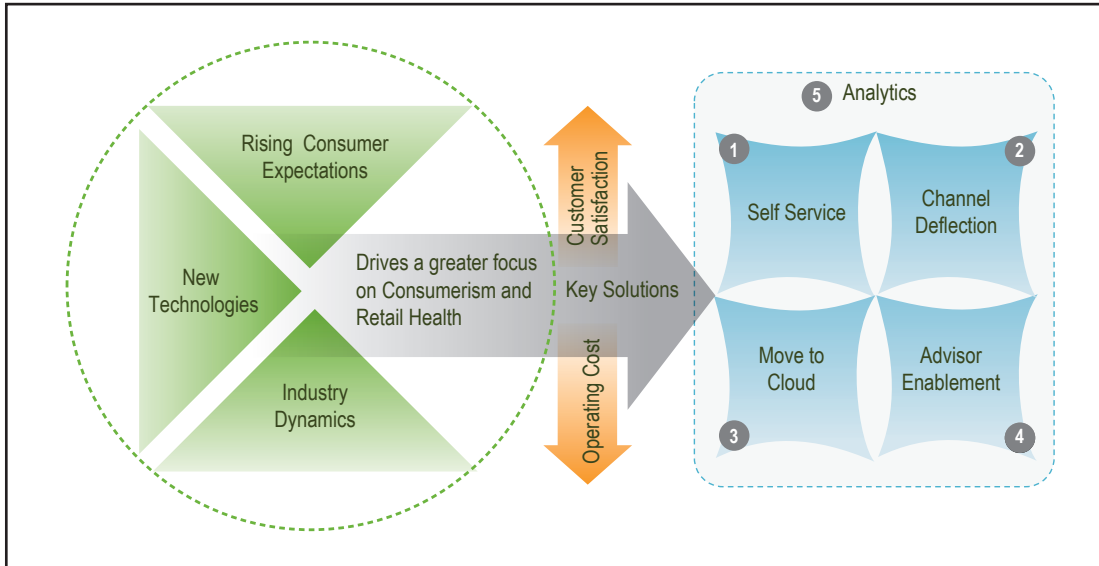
Rising Consumer Expectations

New Technologies

Industry Dynamics

Drives a greater focus on Consumerism and Retail Health

Customer Satisfaction

Key Solutions

Operating Cost

5 Analytics

1 Self Service

2 Channel Deflection

3 Move to Cloud

4 Advisor Enablement